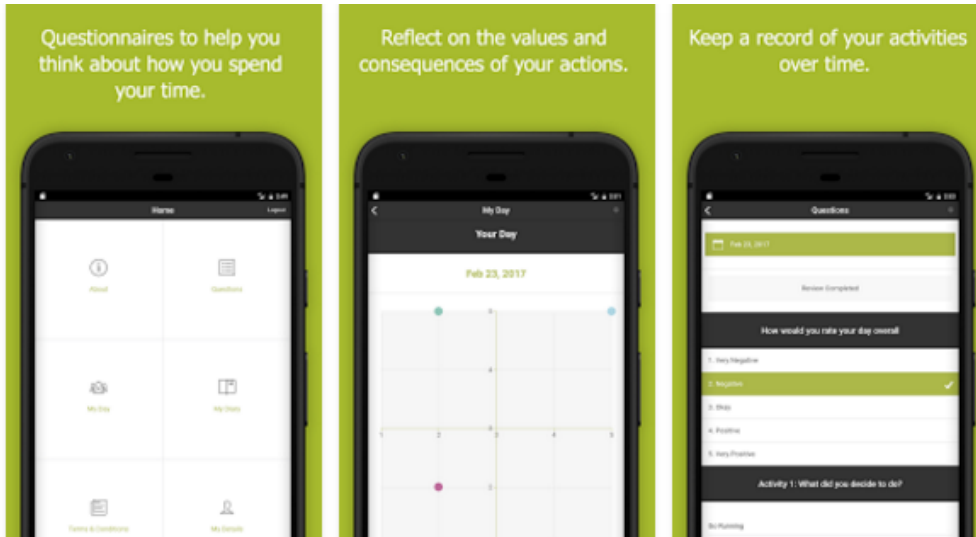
Questionnaires to help you think about how you spend your time.

Home

Logout

About

Questions

My Day

My Diary

Terms & Conditions

My Details

Reflect on the values and consequences of your actions.

My Day

Your Day

Feb 23, 2017

Keep a record of your activities over time.

Questions

Feb 23, 2017

Review Completed

How would you rate your day overall

1. Very Negative

2. Negative

3. Okay

4. Positive

5. Very Positive

Activity 1: What did you decide to do?

Go Running